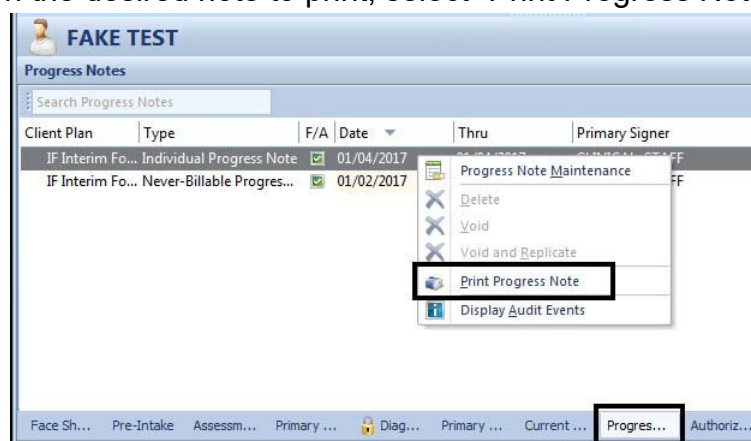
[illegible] the desired note to print, select "Print Progress Note"

FAKE TEST

Progress Notes

Search Progress Notes

| Client Plan | Type | F/A | Date | Thru | Primary Signer |
|---|---|---|---|---|---|
| IF Interim Fo... | Individual Progress Note | ☑ | 01/04/2017 | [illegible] | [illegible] |
| IF Interim Fo... | Never-Billable Progres... | ☑ | 01/02/2017 | | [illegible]FF |

Progress Note Maintenance
Delete
Void
Void and Replicate
Print Progress Note
Display Audit Events

Face Sh... Pre-Intake Assessm... Primary ... Diag... Primary ... Current ... Progres... Authoriz...